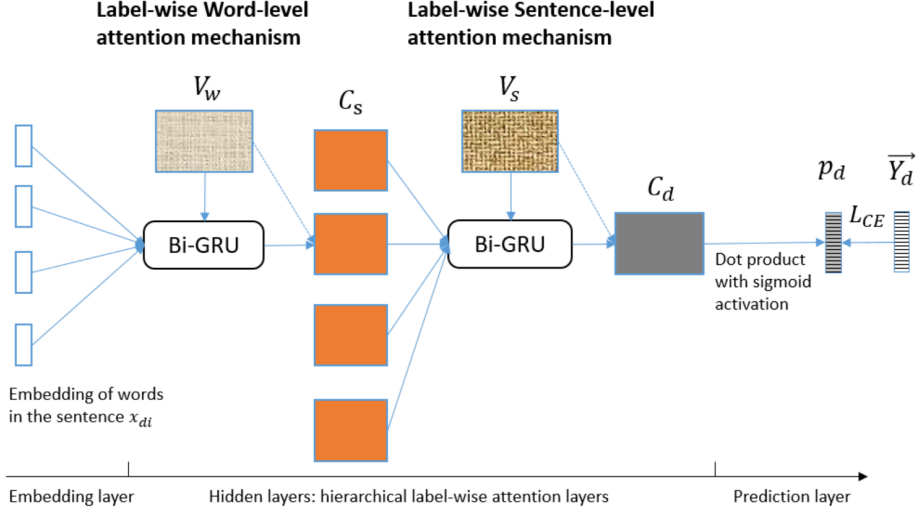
Label-wise Word-level attention mechanism

Label-wise Sentence-level attention mechanism

$V_w$

$C_s$

$V_s$

$C_d$

$p_d$

$\overrightarrow{Y_d}$

$L_{CE}$

Bi-GRU

Bi-GRU

Dot product with sigmoid activation

Embedding of words in the sentence $x_{di}$

Embedding layer

Hidden layers: hierarchical label-wise attention layers

Prediction layer